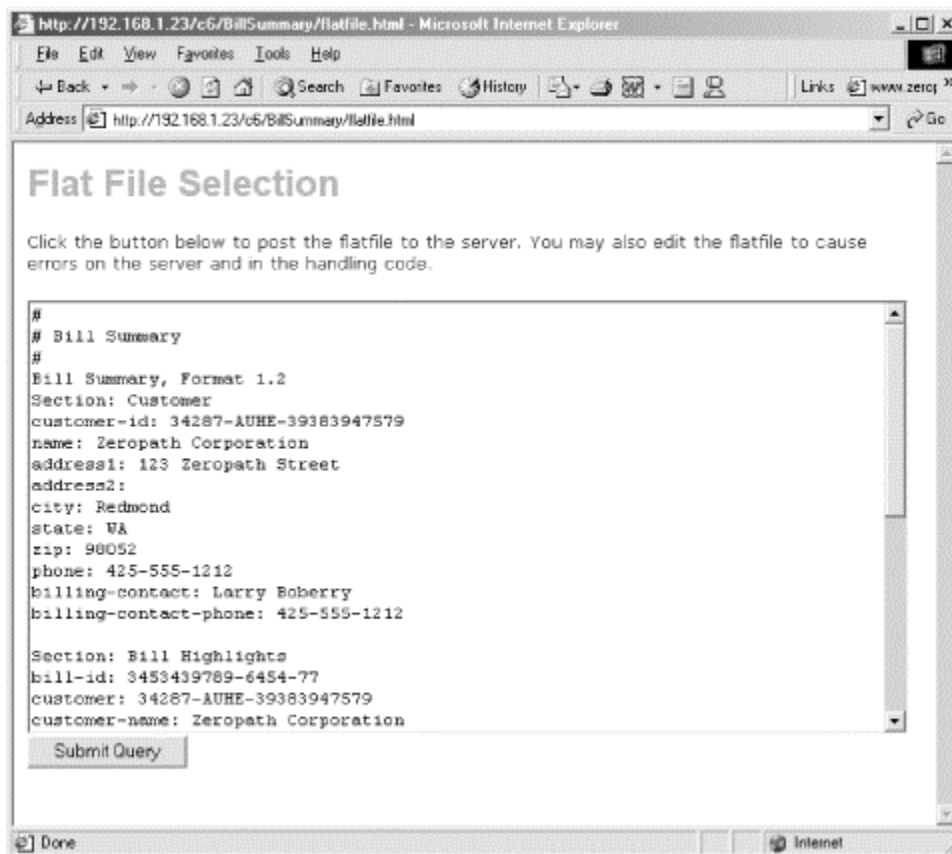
http://192.168.1.23/c6/BillSummary/flatfile.html - Microsoft Internet Explorer

File Edit View Favorites Tools Help

Back Search Favorites History Links www.zerop

Address http://192.168.1.23/c6/BillSummary/flatfile.html Go

Flat File Selection

Click the button below to post the flatfile to the server. You may also edit the flatfile to cause errors on the server and in the handling code.

#
# Bill Summary
#
Bill Summary, Format 1.2
Section: Customer
customer-id: 34287-AUHE-39383947579
name: Zeropath Corporation
address1: 123 Zeropath Street
address2:
city: Redmond
state: WA
zip: 98052
phone: 425-555-1212
billing-contact: Larry Boberry
billing-contact-phone: 425-555-1212

Section: Bill Highlights
bill-id: 3453439789-6454-77
customer: 34287-AUHE-39383947579
customer-name: Zeropath Corporation

Submit Query

Done Internet